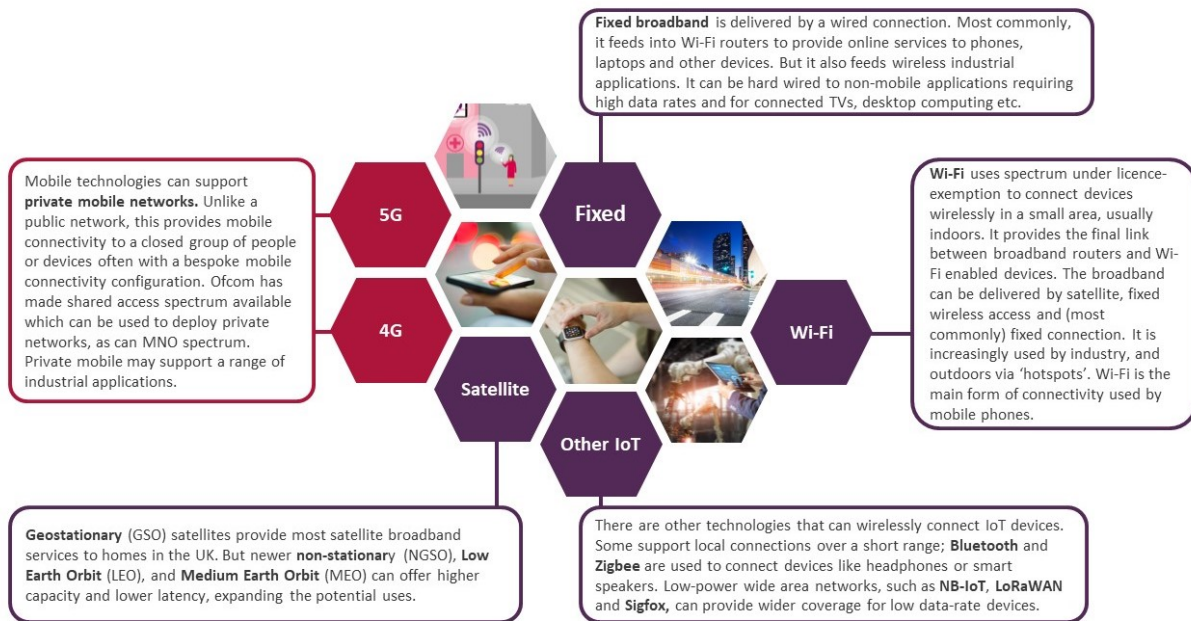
Fixed broadband is delivered by a wired connection. Most commonly, it feeds into Wi-Fi routers to provide online services to phones, laptops and other devices. But it also feeds wireless industrial applications. It can be hard wired to non-mobile applications requiring high data rates and for connected TVs, desktop computing etc.

Mobile technologies can support private mobile networks. Unlike a public network, this provides mobile connectivity to a closed group of people or devices often with a bespoke mobile connectivity configuration. Ofcom has made shared access spectrum available which can be used to deploy private networks, as can MNO spectrum. Private mobile may support a range of industrial applications.

5G

Fixed

4G

Wi-Fi

Satellite

Other IoT

Wi-Fi uses spectrum under licence-exemption to connect devices wirelessly in a small area, usually indoors. It provides the final link between broadband routers and Wi-Fi enabled devices. The broadband can be delivered by satellite, fixed wireless access and (most commonly) fixed connection. It is increasingly used by industry, and outdoors via 'hotspots'. Wi-Fi is the main form of connectivity used by mobile phones.

Geostationary (GSO) satellites provide most satellite broadband services to homes in the UK. But newer non-stationary (NGSO), Low Earth Orbit (LEO), and Medium Earth Orbit (MEO) can offer higher capacity and lower latency, expanding the potential uses.

There are other technologies that can wirelessly connect IoT devices. Some support local connections over a short range; Bluetooth and Zigbee are used to connect devices like headphones or smart speakers. Low-power wide area networks, such as NB-IoT, LoRaWAN and Sigfox, can provide wider coverage for low data-rate devices.